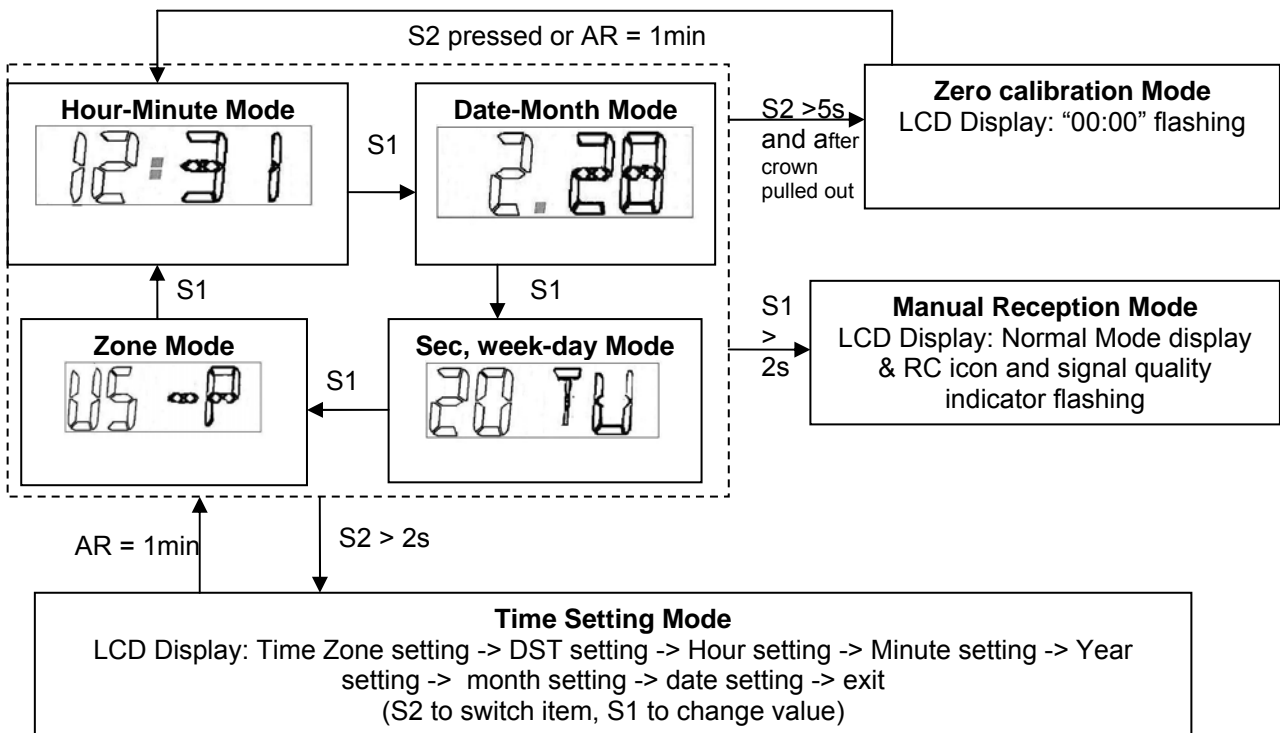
S2 pressed or AR = 1min

Hour-Minute Mode

12:31

S1

Date-Month Mode

2.28

S2 >5s and after crown pulled out

Zero calibration Mode
LCD Display: "00:00" flashing

S1

S1

Manual Reception Mode
LCD Display: Normal Mode display & RC icon and signal quality indicator flashing

S1 > 2s

Zone Mode

US -P

S1

Sec, week-day Mode

20 TU

AR = 1min

S2 > 2s

Time Setting Mode
LCD Display: Time Zone setting -> DST setting -> Hour setting -> Minute setting -> Year setting -> month setting -> date setting -> exit
(S2 to switch item, S1 to change value)